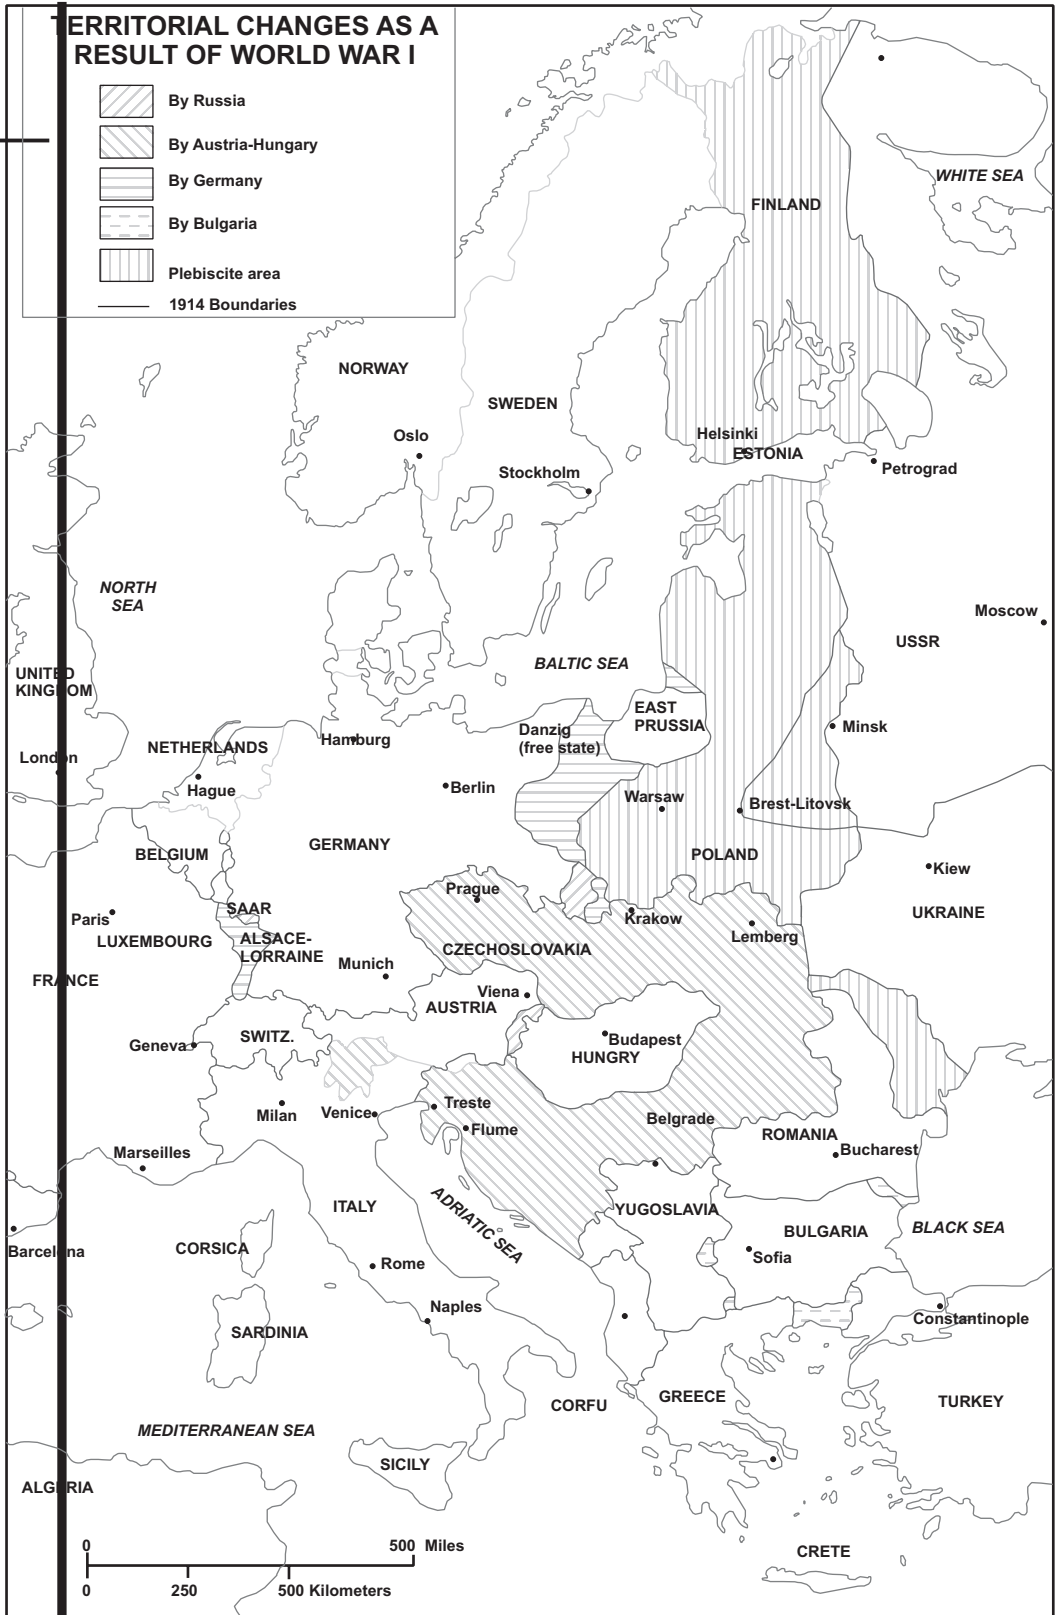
TERRITORIAL CHANGES AS A RESULT OF WORLD WAR I

By Russia
By Austria-Hungary
By Germany
By Bulgaria
Plebiscite area
1914 Boundaries

WHITE SEA
FINLAND
NORWAY
SWEDEN
Oslo
Helsinki
ESTONIA
Stockholm
Petrograd
NORTH SEA
Moscow
USSR
BALTIC SEA
UNITED KINGDOM
EAST PRUSSIA
Danzig (free state)
Minsk
London
NETHERLANDS
Hamburg
Hague
Berlin
Warsaw
Brest-Litovsk
BELGIUM
GERMANY
POLAND
Kiew
Prague
Paris
SAAR
Krakow
UKRAINE
LUXEMBOURG
ALSACE-LORRAINE
Lemberg
CZECHOSLOVAKIA
Munich
FRANCE
Viena
AUSTRIA
Geneva
SWITZ.
Budapest
HUNGRY
Milan
Venice
Treste
Flume
Belgrade
ROMANIA
Marseilles
Bucharest
ITALY
ADRIATIC SEA
YUGOSLAVIA
BULGARIA
BLACK SEA
Barcelona
CORSICA
Rome
Sofia
Naples
Constantinople
SARDINIA
CORFU
GREECE
TURKEY
MEDITERRANEAN SEA
SICILY
ALGERIA
0
500 Miles
CRETE
0
250
500 Kilometers